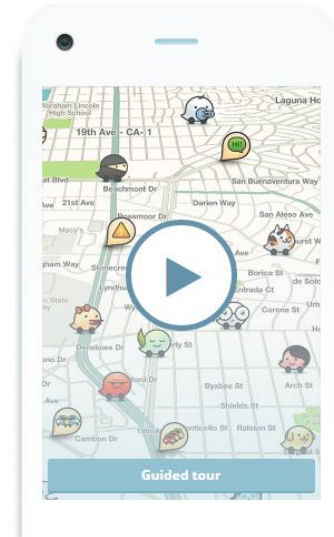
Abraham Lincoln High School
Laguna Ho
19th Ave - CA - 1
Hi!
st Blvd
Beachmont Dr
San Buenaventura Wy
Ave
21st Ave
Darien Way
Rossmoor Dr
San Aleso Ave
Macy's
Sloat Blvd
Stonecrest Dr
Borica St
Lyndhurst Dr
de Sot
Entrada Ct
Corona St
State
Denslowe Dr
Verly St
Byxbee St
Arch St
Shields St
Monticello St
Ralston St
Cambon Dr
Guided tour